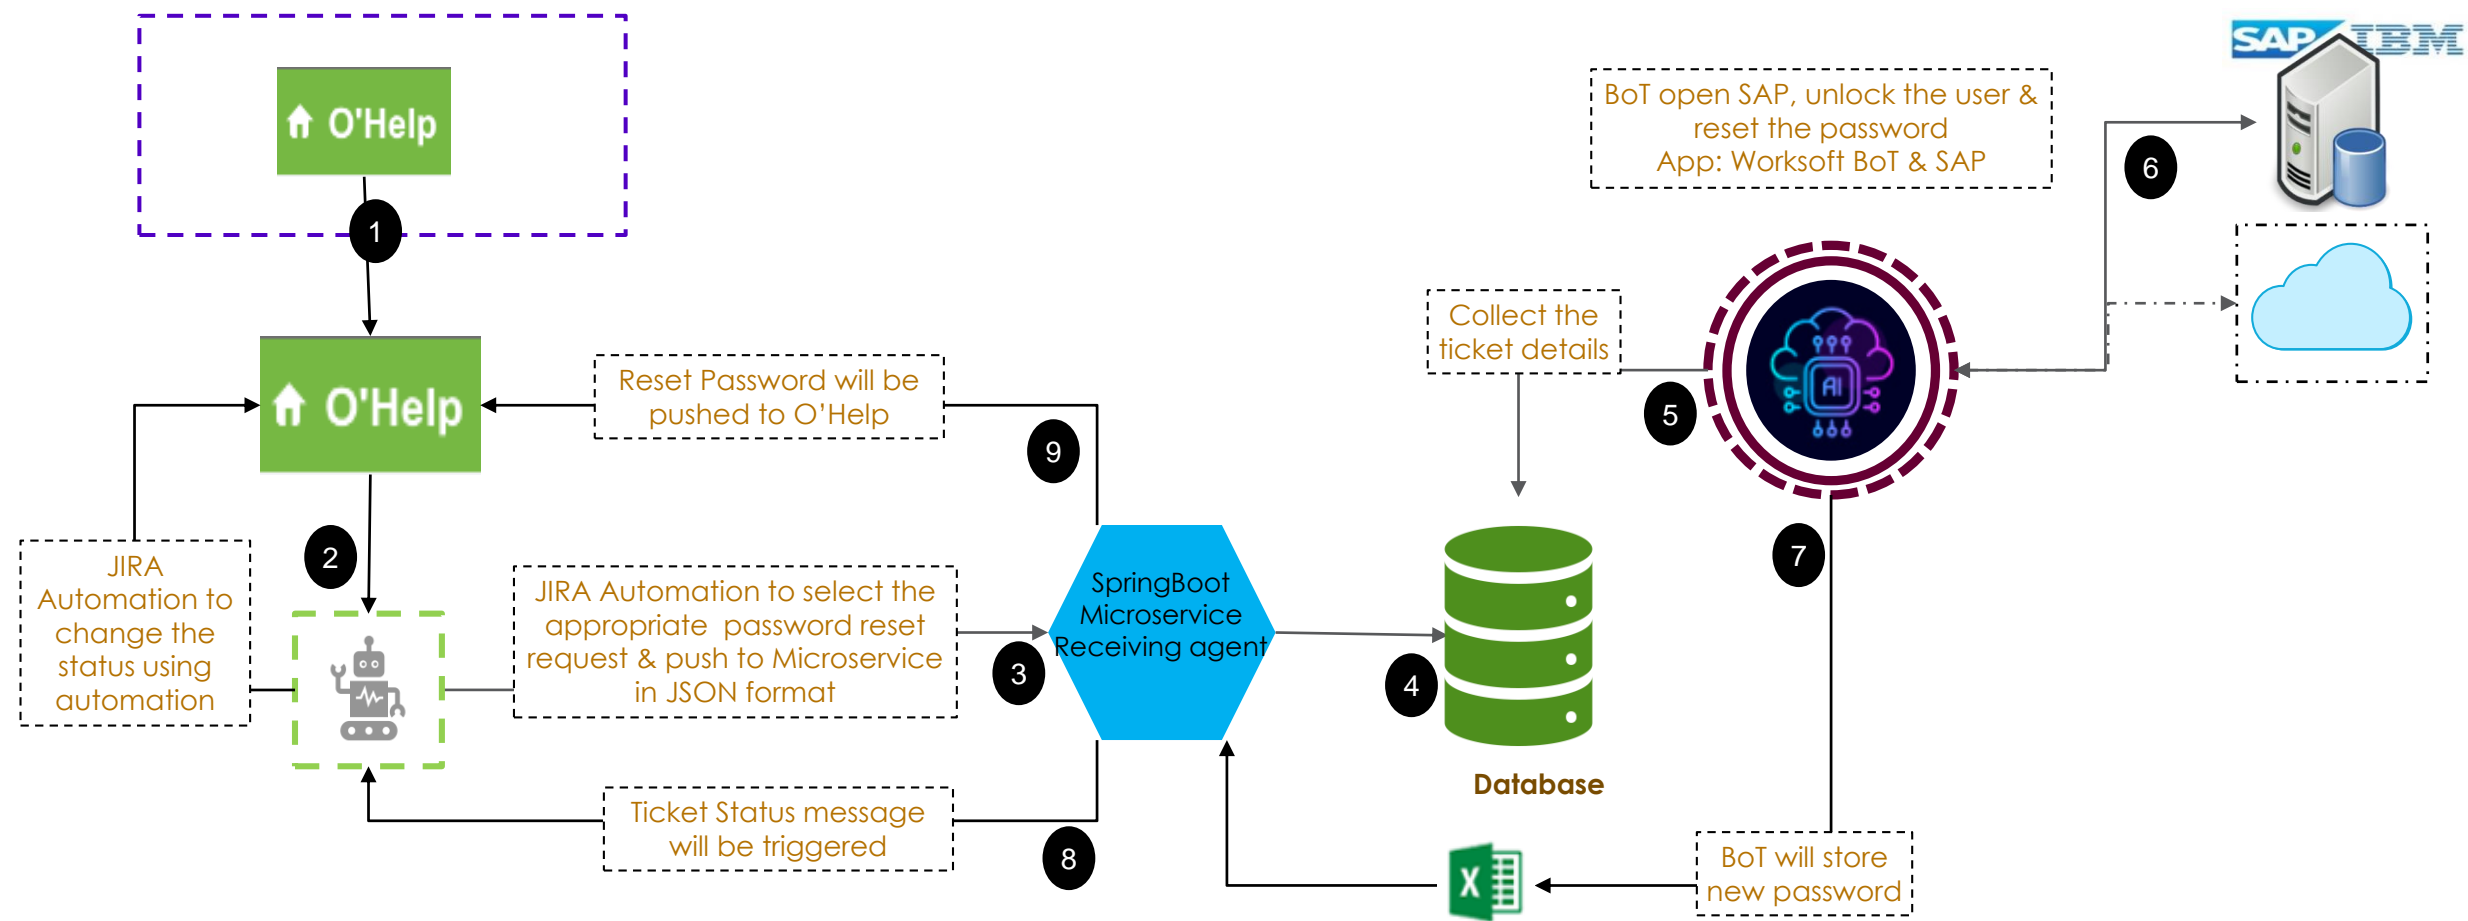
O'Help

1

O'Help

Reset Password will be pushed to O'Help

9

JIRA Automation to change the status using automation

2

JIRA Automation to select the appropriate password reset request & push to Microservice in JSON format

3

SpringBoot Microservice Receiving agent

Ticket Status message will be triggered

8

Collect the ticket details

4

Database

5

AI

BoT open SAP, unlock the user & reset the password App: Worksoft BoT & SAP

6

SAP IBM

7

BoT will store new password

X